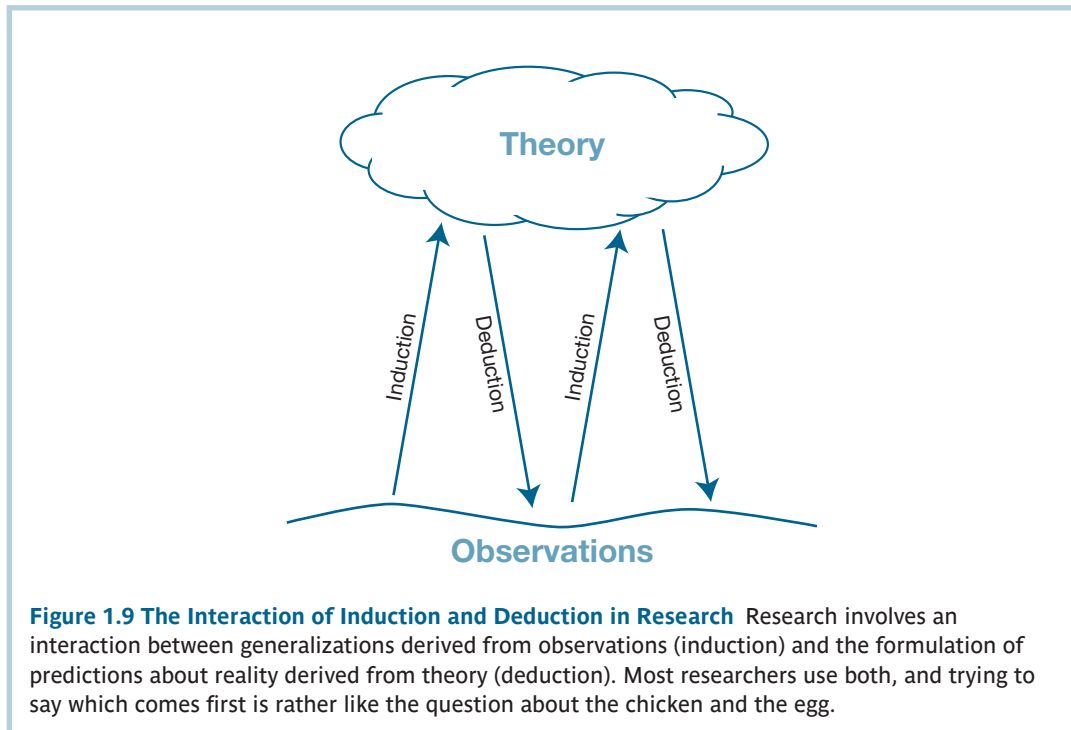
Theory

Induction

Deduction

Induction

Deduction

Observations

**Figure 1.9 The Interaction of Induction and Deduction in Research** Research involves an interaction between generalizations derived from observations (induction) and the formulation of predictions about reality derived from theory (deduction). Most researchers use both, and trying to say which comes first is rather like the question about the chicken and the egg.